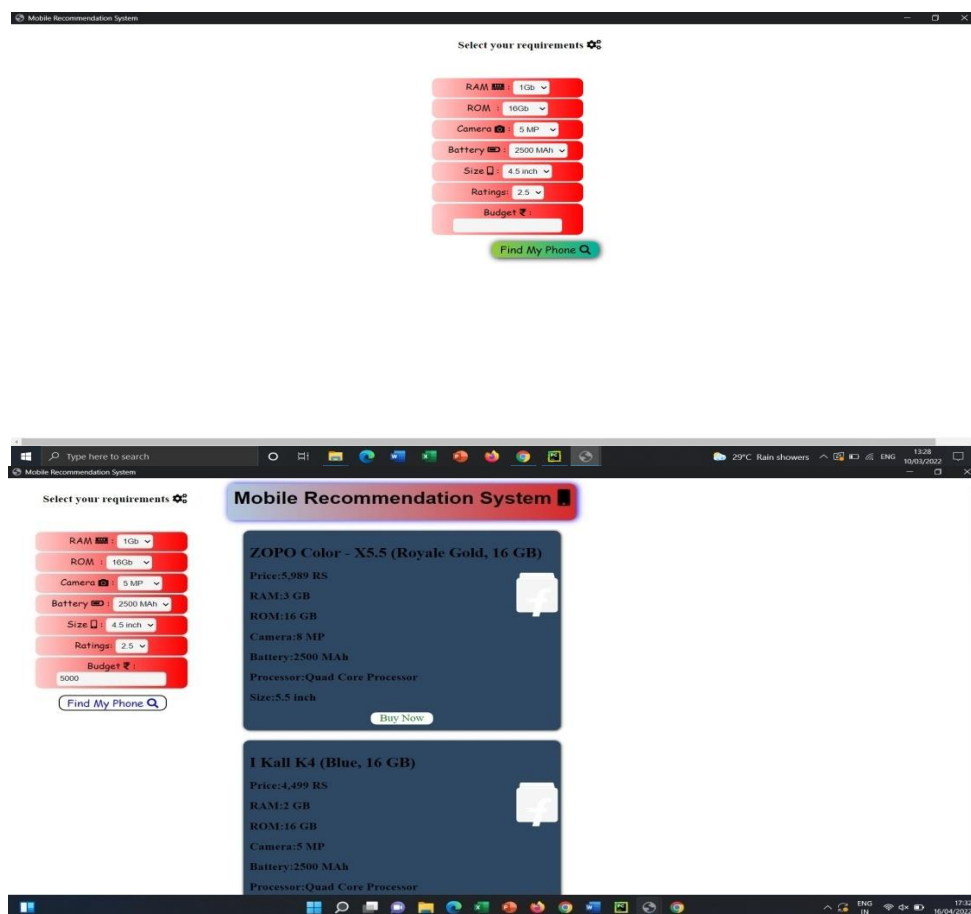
Mobile Recommendation System

Select your requirements

RAM : 1Gb
ROM : 16Gb
Camera : 5 MP
Battery : 2500 MAh
Size : 4.5 inch
Ratings: 2.5
Budget ₹ :

Find My Phone

Type here to search

29°C Rain showers ENG 13:28 10/03/2022

Mobile Recommendation System

Select your requirements

RAM : 1Gb
ROM : 16Gb
Camera : 5 MP
Battery : 2500 MAh
Size : 4.5 inch
Ratings: 2.5
Budget ₹ :
5000

Find My Phone

Mobile Recommendation System

ZOPO Color - X5.5 (Royale Gold, 16 GB)
Price:5,989 RS
RAM:3 GB
ROM:16 GB
Camera:8 MP
Battery:2500 MAh
Processor:Quad Core Processor
Size:5.5 inch
Buy Now

I Kall K4 (Blue, 16 GB)
Price:4,499 RS
RAM:2 GB
ROM:16 GB
Camera:5 MP
Battery:2500 MAh
Processor:Quad Core Processor

ENG IN 17:32 16/04/202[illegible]